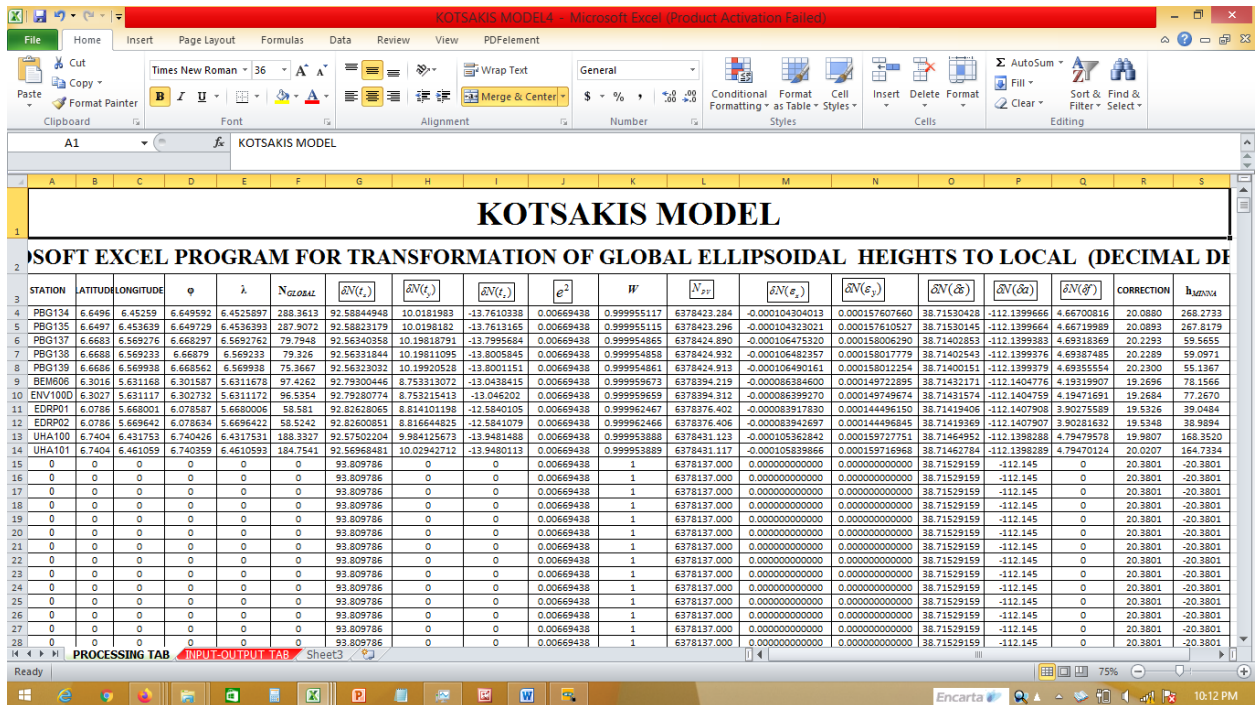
KOTSAKIS MODEL4 – Microsoft Excel (Product Activation Failed)

File Home Insert Page Layout Formulas Data Review View PDFelement

Cut
Copy
Paste
Format Painter
Clipboard
Times New Roman 36
Font
Wrap Text
Merge & Center
Alignment
General
Number
Conditional Formatting
Format as Table
Cell Styles
Styles
Insert Delete Format
Cells
AutoSum
Fill
Clear
Sort & Filter
Find & Select
Editing

A1 KOTSAKIS MODEL

KOTSAKIS MODEL

)SOFT EXCEL PROGRAM FOR TRANSFORMATION OF GLOBAL ELLIPSOIDAL HEIGHTS TO LOCAL (DECIMAL DE

| STATION | LATITUDE | LONGITUDE | φ | λ | $N_{GLOBAL}$ | $\delta N(t_x)$ | $\delta N(t_y)$ | $\delta N(t_z)$ | $e^2$ | W | $N_{PV}$ | $\delta N(\varepsilon_x)$ | $\delta N(\varepsilon_y)$ | $\delta N(\delta\varepsilon)$ | $\delta N(\delta\alpha)$ | $\delta N(\delta f)$ | CORRECTION | $h_{MINNA}$ |
|---|---|---|---|---|---|---|---|---|---|---|---|---|---|---|---|---|---|---|
| PBG134 | 6.6496 | 6.45259 | 6.649592 | 6.4525897 | 288.3613 | 92.58844948 | 10.0181983 | -13.7610338 | 0.00669438 | 0.999955117 | 6378423.284 | -0.000104304013 | 0.000157607660 | 38.71530428 | -112.1399666 | 4.66700816 | 20.0880 | 268.2733 |
| PBG135 | 6.6497 | 6.453639 | 6.649729 | 6.4536393 | 287.9072 | 92.58823179 | 10.0198182 | -13.7613165 | 0.00669438 | 0.999955115 | 6378423.296 | -0.000104323021 | 0.000157610527 | 38.71530145 | -112.1399664 | 4.66719989 | 20.0893 | 267.8179 |
| PBG137 | 6.6683 | 6.569276 | 6.668297 | 6.5692762 | 79.7948 | 92.56340358 | 10.18818791 | -13.7995684 | 0.00669438 | 0.999954865 | 6378424.890 | -0.000106475320 | 0.000158006290 | 38.71402853 | -112.1399383 | 4.69318369 | 20.2293 | 59.5655 |
| PBG138 | 6.6688 | 6.569233 | 6.66879 | 6.569233 | 79.326 | 92.56331844 | 10.19811095 | -13.8005845 | 0.00669438 | 0.999954858 | 6378424.932 | -0.000106482357 | 0.000158017779 | 38.71402543 | -112.1399376 | 4.69387485 | 20.2289 | 59.0971 |
| PBG139 | 6.6686 | 6.569938 | 6.668562 | 6.569938 | 75.3667 | 92.56323032 | 10.19920528 | -13.8001151 | 0.00669438 | 0.999954861 | 6378424.913 | -0.000106490161 | 0.000158012254 | 38.71400151 | -112.1399379 | 4.69355554 | 20.2300 | 55.1367 |
| BEM606 | 6.3016 | 5.631168 | 6.301587 | 5.6311678 | 97.4262 | 92.79300446 | 8.753313072 | -13.0438415 | 0.00669438 | 0.999959673 | 6378394.219 | -0.000086384600 | 0.000149722895 | 38.71432171 | -112.1404776 | 4.19319907 | 19.2696 | 78.1566 |
| ENV100D | 6.3027 | 5.631117 | 6.302732 | 5.6311172 | 96.5354 | 92.79280774 | 8.753215413 | -13.046202 | 0.00669438 | 0.999959659 | 6378394.312 | -0.000086399270 | 0.000149749674 | 38.71431574 | -112.1404759 | 4.19471691 | 19.2684 | 77.2670 |
| EDRP01 | 6.0786 | 5.668001 | 6.078587 | 5.6680006 | 58.581 | 92.82628065 | 8.814101198 | -12.5840105 | 0.00669438 | 0.999962467 | 6378376.402 | -0.000083917830 | 0.000144496150 | 38.71419406 | -112.1407908 | 3.90275589 | 19.5326 | 39.0484 |
| EDRP02 | 6.0786 | 5.669642 | 6.078634 | 5.6696422 | 58.5242 | 92.82600851 | 8.816644825 | -12.5841079 | 0.00669438 | 0.999962466 | 6378376.406 | -0.000083942697 | 0.000144496845 | 38.71419369 | -112.1407907 | 3.90281632 | 19.5348 | 38.9894 |
| UHA100 | 6.7404 | 6.431753 | 6.740426 | 6.4317531 | 188.3327 | 92.57502204 | 9.984125673 | -13.9481488 | 0.00669438 | 0.999953888 | 6378431.123 | -0.000105362842 | 0.000159727751 | 38.71464952 | -112.1398288 | 4.79479578 | 19.9807 | 168.3520 |
| UHA101 | 6.7404 | 6.461059 | 6.740359 | 6.4610593 | 184.7541 | 92.56968481 | 10.02942712 | -13.9480113 | 0.00669438 | 0.999953889 | 6378431.117 | -0.000105839866 | 0.000159716968 | 38.71462784 | -112.1398289 | 4.79470124 | 20.0207 | 164.7334 |
| 0 | 0 | 0 | 0 | 0 | 0 | 93.809786 | 0 | 0 | 0.00669438 | 1 | 6378137.000 | 0.000000000000 | 0.000000000000 | 38.71529159 | -112.145 | 0 | 20.3801 | -20.3801 |
| 0 | 0 | 0 | 0 | 0 | 0 | 93.809786 | 0 | 0 | 0.00669438 | 1 | 6378137.000 | 0.000000000000 | 0.000000000000 | 38.71529159 | -112.145 | 0 | 20.3801 | -20.3801 |
| 0 | 0 | 0 | 0 | 0 | 0 | 93.809786 | 0 | 0 | 0.00669438 | 1 | 6378137.000 | 0.000000000000 | 0.000000000000 | 38.71529159 | -112.145 | 0 | 20.3801 | -20.3801 |
| 0 | 0 | 0 | 0 | 0 | 0 | 93.809786 | 0 | 0 | 0.00669438 | 1 | 6378137.000 | 0.000000000000 | 0.000000000000 | 38.71529159 | -112.145 | 0 | 20.3801 | -20.3801 |
| 0 | 0 | 0 | 0 | 0 | 0 | 93.809786 | 0 | 0 | 0.00669438 | 1 | 6378137.000 | 0.000000000000 | 0.000000000000 | 38.71529159 | -112.145 | 0 | 20.3801 | -20.3801 |
| 0 | 0 | 0 | 0 | 0 | 0 | 93.809786 | 0 | 0 | 0.00669438 | 1 | 6378137.000 | 0.000000000000 | 0.000000000000 | 38.71529159 | -112.145 | 0 | 20.3801 | -20.3801 |
| 0 | 0 | 0 | 0 | 0 | 0 | 93.809786 | 0 | 0 | 0.00669438 | 1 | 6378137.000 | 0.000000000000 | 0.000000000000 | 38.71529159 | -112.145 | 0 | 20.3801 | -20.3801 |
| 0 | 0 | 0 | 0 | 0 | 0 | 93.809786 | 0 | 0 | 0.00669438 | 1 | 6378137.000 | 0.000000000000 | 0.000000000000 | 38.71529159 | -112.145 | 0 | 20.3801 | -20.3801 |
| 0 | 0 | 0 | 0 | 0 | 0 | 93.809786 | 0 | 0 | 0.00669438 | 1 | 6378137.000 | 0.000000000000 | 0.000000000000 | 38.71529159 | -112.145 | 0 | 20.3801 | -20.3801 |
| 0 | 0 | 0 | 0 | 0 | 0 | 93.809786 | 0 | 0 | 0.00669438 | 1 | 6378137.000 | 0.000000000000 | 0.000000000000 | 38.71529159 | -112.145 | 0 | 20.3801 | -20.3801 |
| 0 | 0 | 0 | 0 | 0 | 0 | 93.809786 | 0 | 0 | 0.00669438 | 1 | 6378137.000 | 0.000000000000 | 0.000000000000 | 38.71529159 | -112.145 | 0 | 20.3801 | -20.3801 |
| 0 | 0 | 0 | 0 | 0 | 0 | 93.809786 | 0 | 0 | 0.00669438 | 1 | 6378137.000 | 0.000000000000 | 0.000000000000 | 38.71529159 | -112.145 | 0 | 20.3801 | -20.3801 |
| 0 | 0 | 0 | 0 | 0 | 0 | 93.809786 | 0 | 0 | 0.00669438 | 1 | 6378137.000 | 0.000000000000 | 0.000000000000 | 38.71529159 | -112.145 | 0 | 20.3801 | -20.3801 |
| 0 | 0 | 0 | 0 | 0 | 0 | 93.809786 | 0 | 0 | 0.00669438 | 1 | 6378137.000 | 0.000000000000 | 0.000000000000 | 38.71529159 | -112.145 | 0 | 20.3801 | -20.3801 |

PROCESSING TAB INPUT-OUTPUT TAB Sheet3
Ready 75%
Encarta 10:12 PM